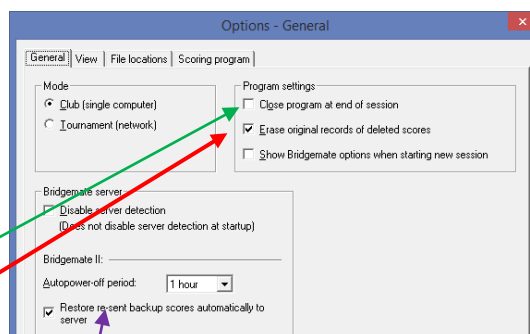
Options - General

General | View | File locations | Scoring program

Mode
Club (single computer)
Tournament (network)

Program settings
Close program at end of session
Erase original records of deleted scores
Show Bridgemate options when starting new session

Bridgemate server
Disable server detection
(Does not disable server detection at startup)

Bridgemate II:
Autopower-off period: 1 hour
Restore re-sent backup scores automatically to server